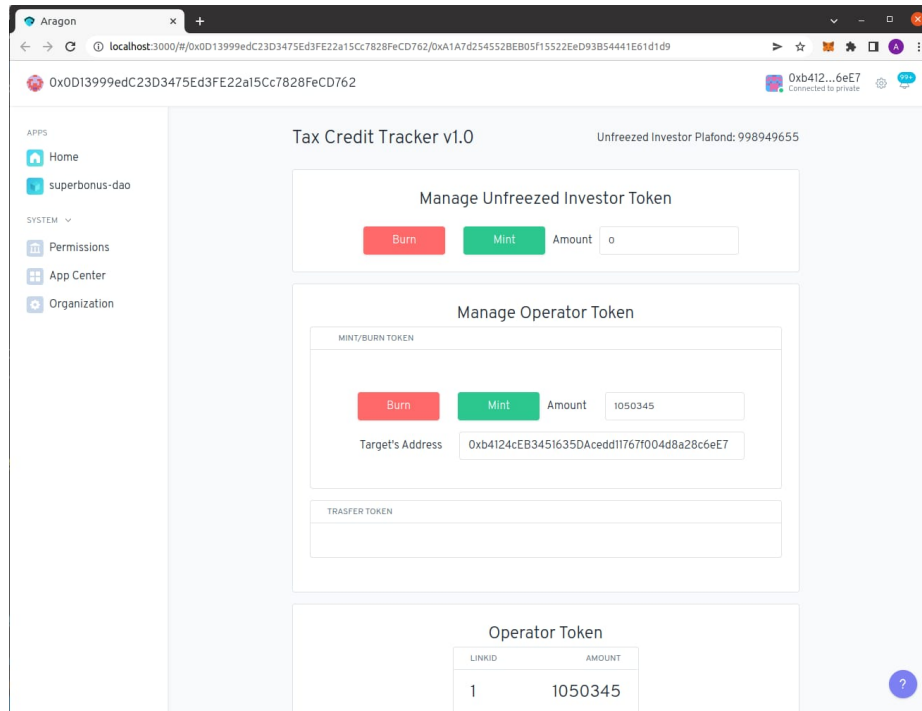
Aragon
localhost:3000/#/0x0D13999edC23D3475Ed3FE22a15Cc7828FeCD762/0xA1A7d254552BEB05f15522EeD93B54441E61d1d9

0x0D13999edC23D3475Ed3FE22a15Cc7828FeCD762

0xb412...6eE7
Connected to private
99+

APPS
Home
superbonus-dao
SYSTEM
Permissions
App Center
Organization

Tax Credit Tracker v1.0

Unfreezed Investor Plafond: 998949655

Manage Unfreezed Investor Token

Burn Mint Amount 0

Manage Operator Token

MINT/BURN TOKEN

Burn Mint Amount 1050345

Target's Address 0xb4124cEB3451635DAcedd11767f004d8a28c6eE7

TRASFER TOKEN

Operator Token

| LINKID | AMOUNT |
|---|---|
| 1 | 1050345 |

?